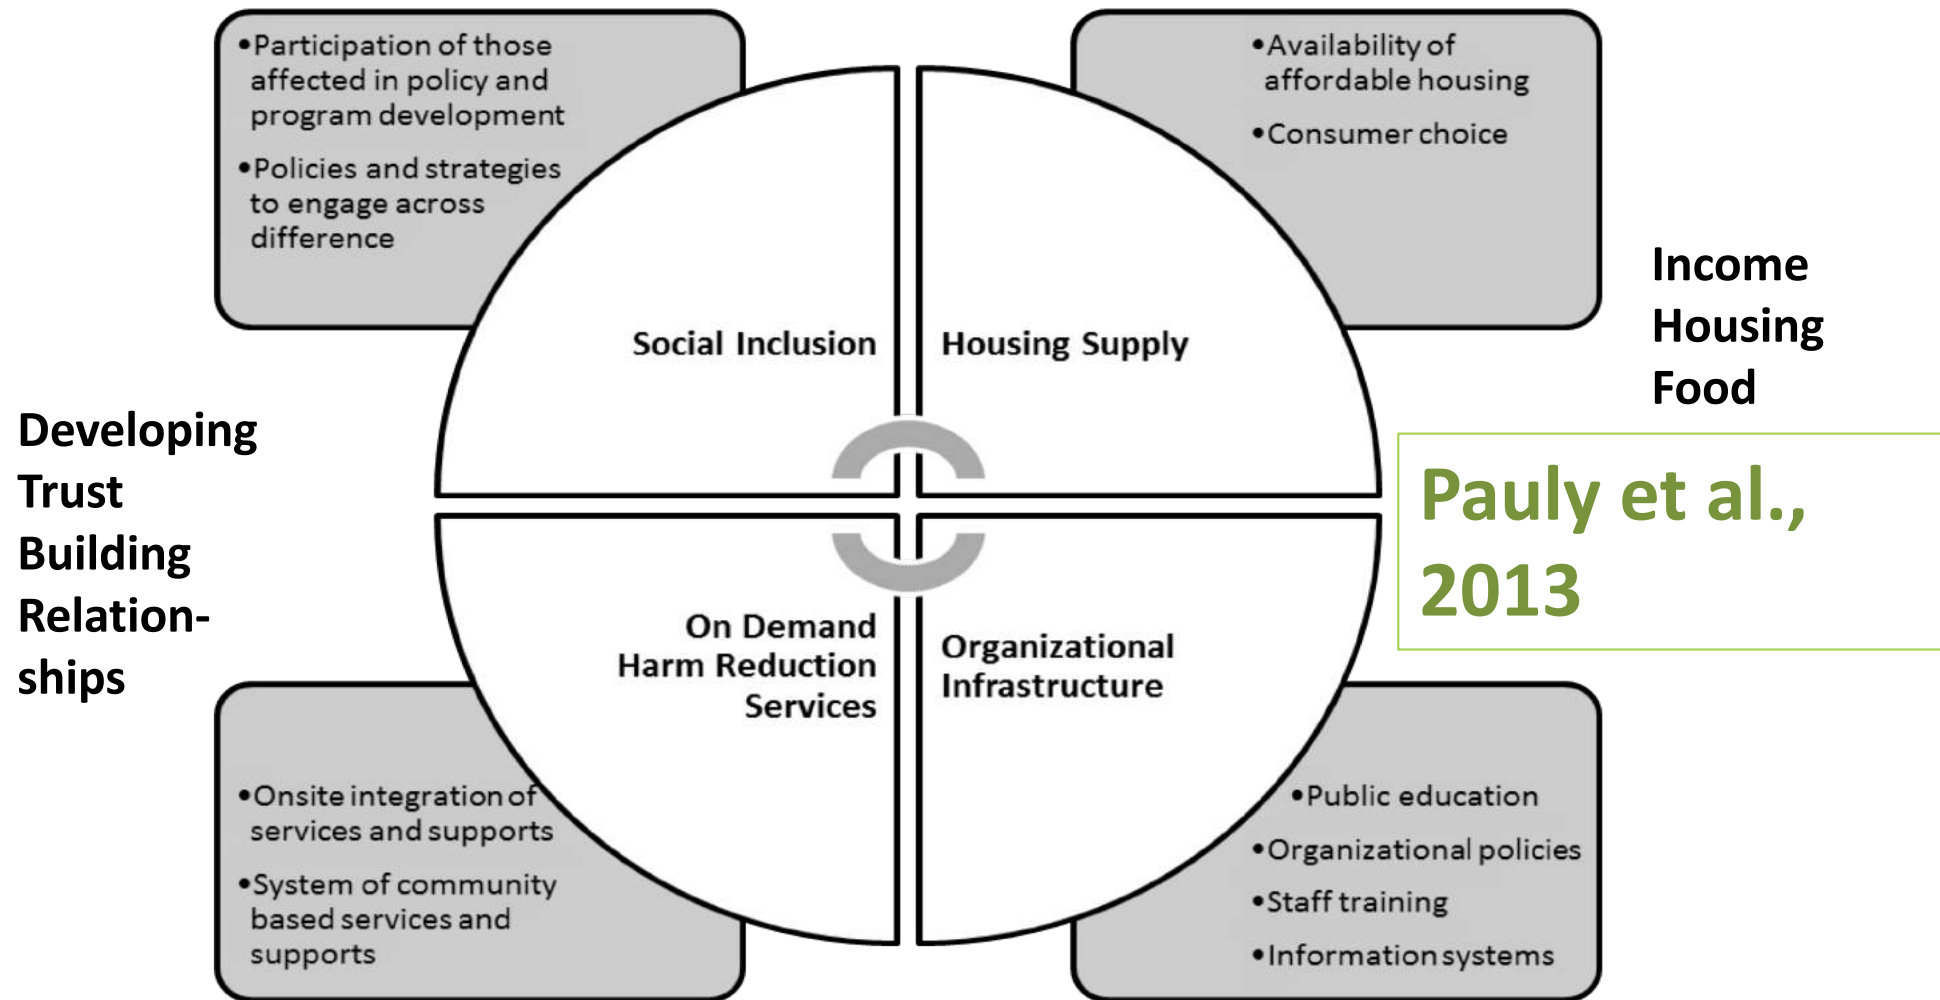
•Participation of those affected in policy and program development

•Policies and strategies to engage across difference

•Availability of affordable housing

•Consumer choice

Income
Housing
Food

Social Inclusion

Housing Supply

Developing Trust Building Relation-ships

Pauly et al., 2013

On Demand Harm Reduction Services

Organizational Infrastructure

•Onsite integration of services and supports

•System of community based services and supports

•Public education

•Organizational policies

•Staff training

•Information systems